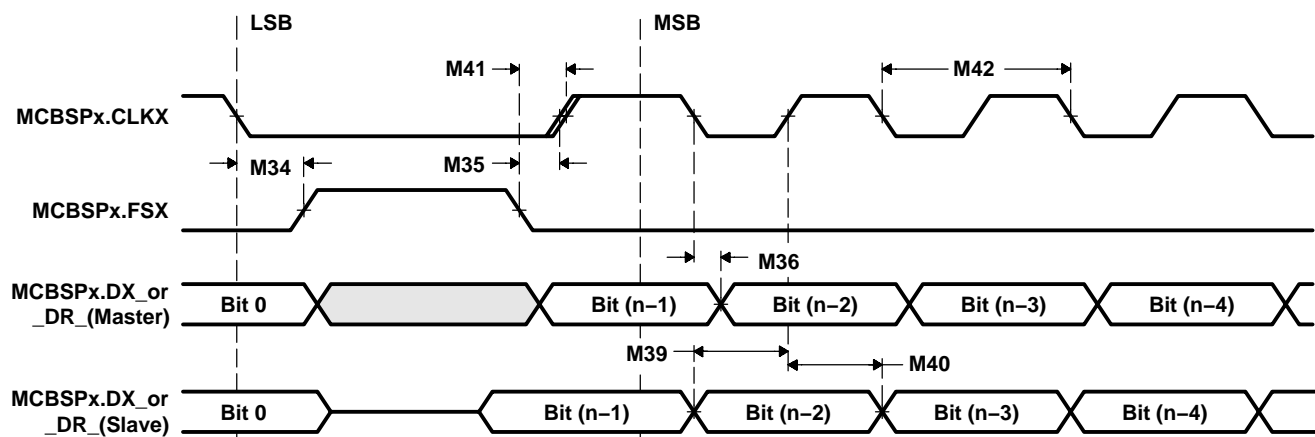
LSB
MSB
M41
M42
MCBSPx.CLKX
M34
M35
MCBSPx.FSX
M36
MCBSPx.DX_or _DR_(Master)
Bit 0
Bit (n−1)
Bit (n−2)
Bit (n−3)
Bit (n−4)
M39
M40
MCBSPx.DX_or _DR_(Slave)
Bit 0
Bit (n−1)
Bit (n−2)
Bit (n−3)
Bit (n−4)